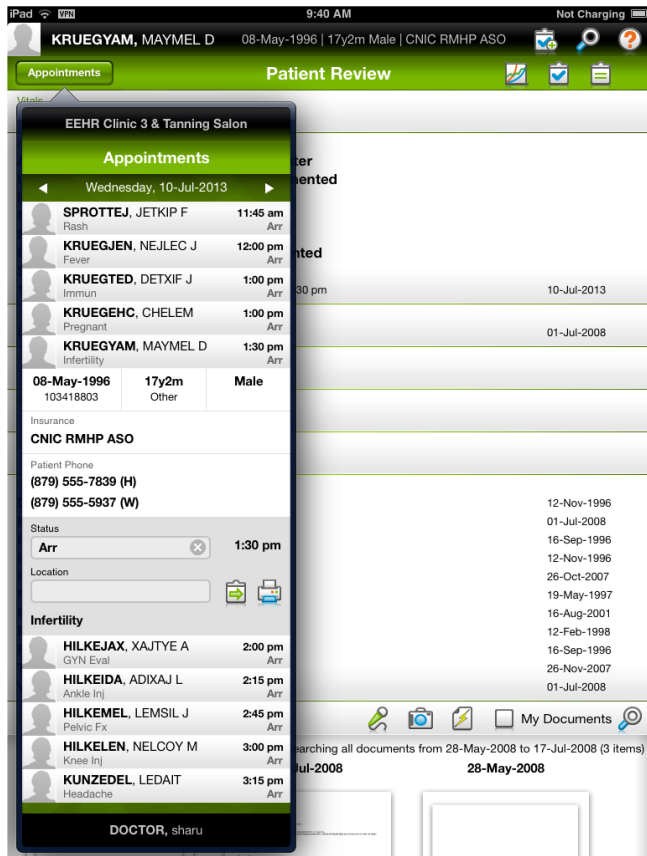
iPad VPN 9:40 AM Not Charging

KRUEGYAM, MAYMEL D 08-May-1996 | 17y2m Male | CNIC RMHP ASO

Appointments Patient Review

Vitals

EEHR Clinic 3 & Tanning Salon

Appointments

Wednesday, 10-Jul-2013

SPROTTEJ, JETKIP F 11:45 am
Rash Arr

KRUEGJEN, NEJLEC J 12:00 pm
Fever Arr

KRUEGTED, DETXIF J 1:00 pm
Immun Arr

KRUEGEHC, CHELEM 1:00 pm
Pregnant Arr

KRUEGYAM, MAYMEL D 1:30 pm
Infertility Arr

| 08-May-1996 103418803 | 17y2m Other | Male |
|---|---|---|

Insurance
CNIC RMHP ASO

Patient Phone
(879) 555-7839 (H)
(879) 555-5937 (W)

Status
Arr 1:30 pm

Location

Infertility

HILKEJAX, XAJTYE A 2:00 pm
GYN Eval Arr

HILKEIDA, ADIXAJ L 2:15 pm
Ankle Inj Arr

HILKEMEL, LEMSIL J 2:45 pm
Pelvic Fx Arr

HILKELEN, NELCOY M 3:00 pm
Knee Inj Arr

KUNZEDEL, LEDAIT 3:15 pm
Headache Arr

DOCTOR, sharu

ter
nented

nted
30 pm 10-Jul-2013

01-Jul-2008

12-Nov-1996
01-Jul-2008
16-Sep-1996
12-Nov-1996
26-Oct-2007
19-May-1997
16-Aug-2001
12-Feb-1998
16-Sep-1996
26-Nov-2007
01-Jul-2008

My Documents

earching all documents from 28-May-2008 to 17-Jul-2008 (3 items)

Jul-2008 28-May-2008